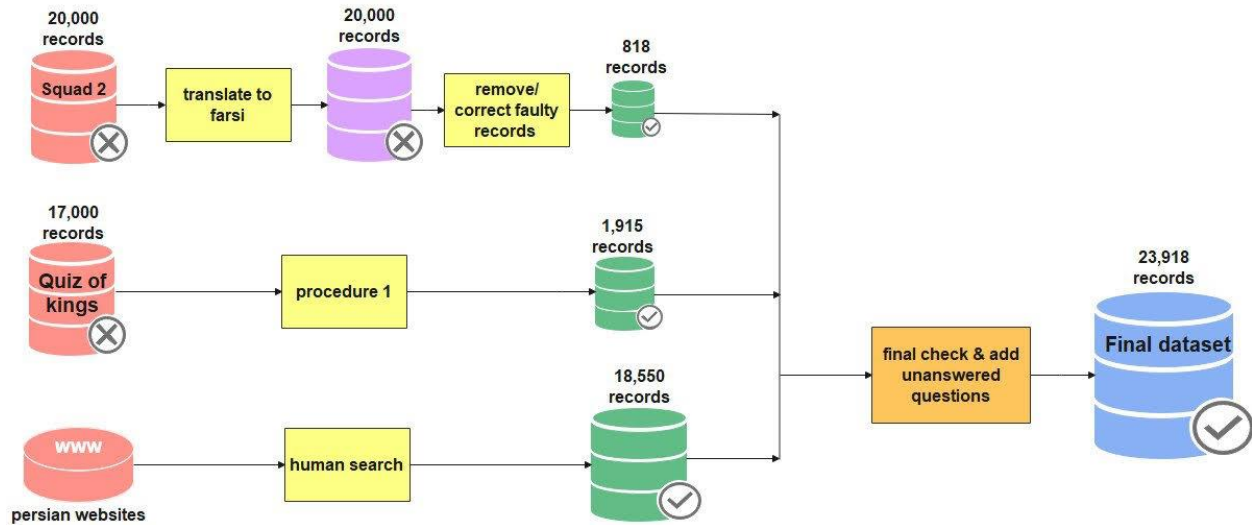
20,000 records

Squad 2

translate to farsi

20,000 records

remove/ correct faulty records

818 records

17,000 records

Quiz of kings

procedure 1

1,915 records

www

persian websites

human search

18,550 records

final check & add unanswered questions

23,918 records

Final dataset